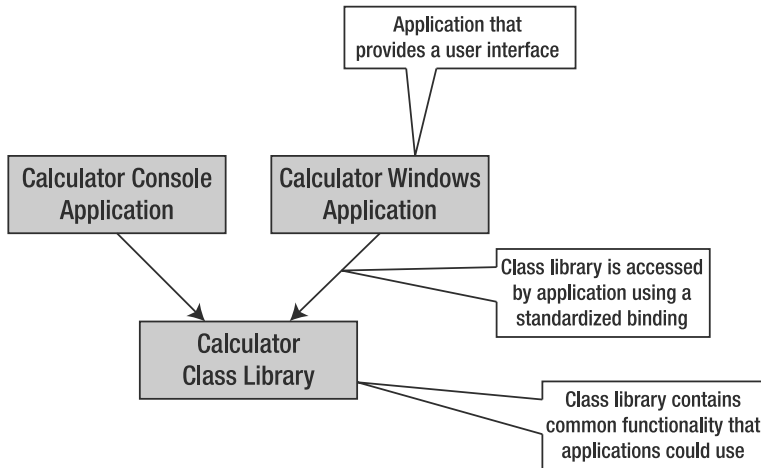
Application that provides a user interface

Calculator Console Application

Calculator Windows Application

Class library is accessed by application using a standardized binding

Calculator Class Library

Class library contains common functionality that applications could use